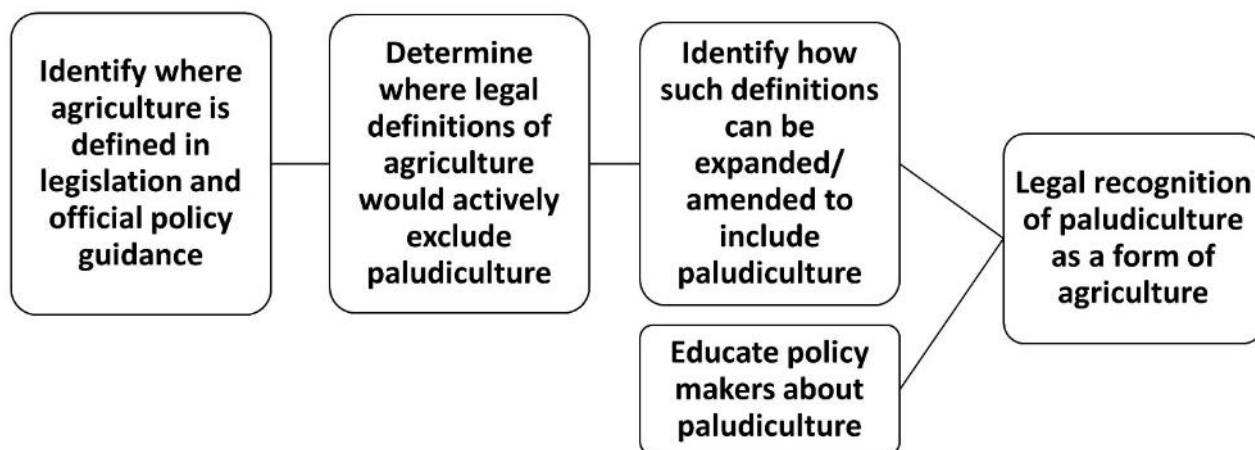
Identify where agriculture is defined in legislation and official policy guidance

Determine where legal definitions of agriculture would actively exclude paludiculture

Identify how such definitions can be expanded/ amended to include paludiculture

Educate policy makers about paludiculture

Legal recognition of paludiculture as a form of agriculture